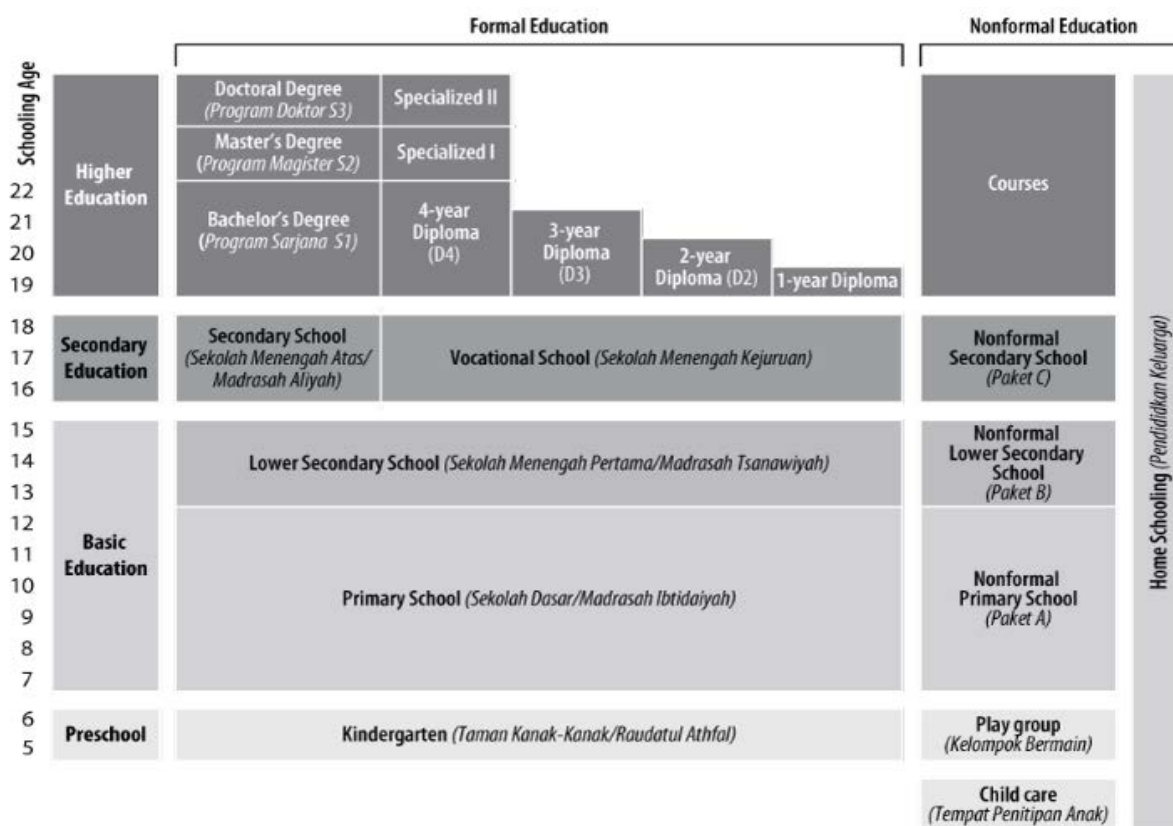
Formal Education

Nonformal Education

Schooling Age

22
21
20
19

Higher Education

Doctoral Degree (Program Doktor S3)

Specialized II

Master's Degree (Program Magister S2)

Specialized I

Bachelor's Degree (Program Sarjana S1)

4-year Diploma (D4)

3-year Diploma (D3)

2-year Diploma (D2)

1-year Diploma

Courses

18
17
16

Secondary Education

Secondary School (Sekolah Menengah Atas/ Madrasah Aliyah)

Vocational School (Sekolah Menengah Kejuruan)

Nonformal Secondary School (Paket C)

15
14
13
12
11
10
9
8
7

Basic Education

Lower Secondary School (Sekolah Menengah Pertama/Madrasah Tsanawiyah)

Nonformal Lower Secondary School (Paket B)

Primary School (Sekolah Dasar/Madrasah Ibtidaiyah)

Nonformal Primary School (Paket A)

6
5

Preschool

Kindergarten (Taman Kanak-Kanak/Raudatul Athfal)

Play group (Kelompok Bermain)

Child care (Tempat Penitipan Anak)

Home Schooling (Pendidikan Keluarga)